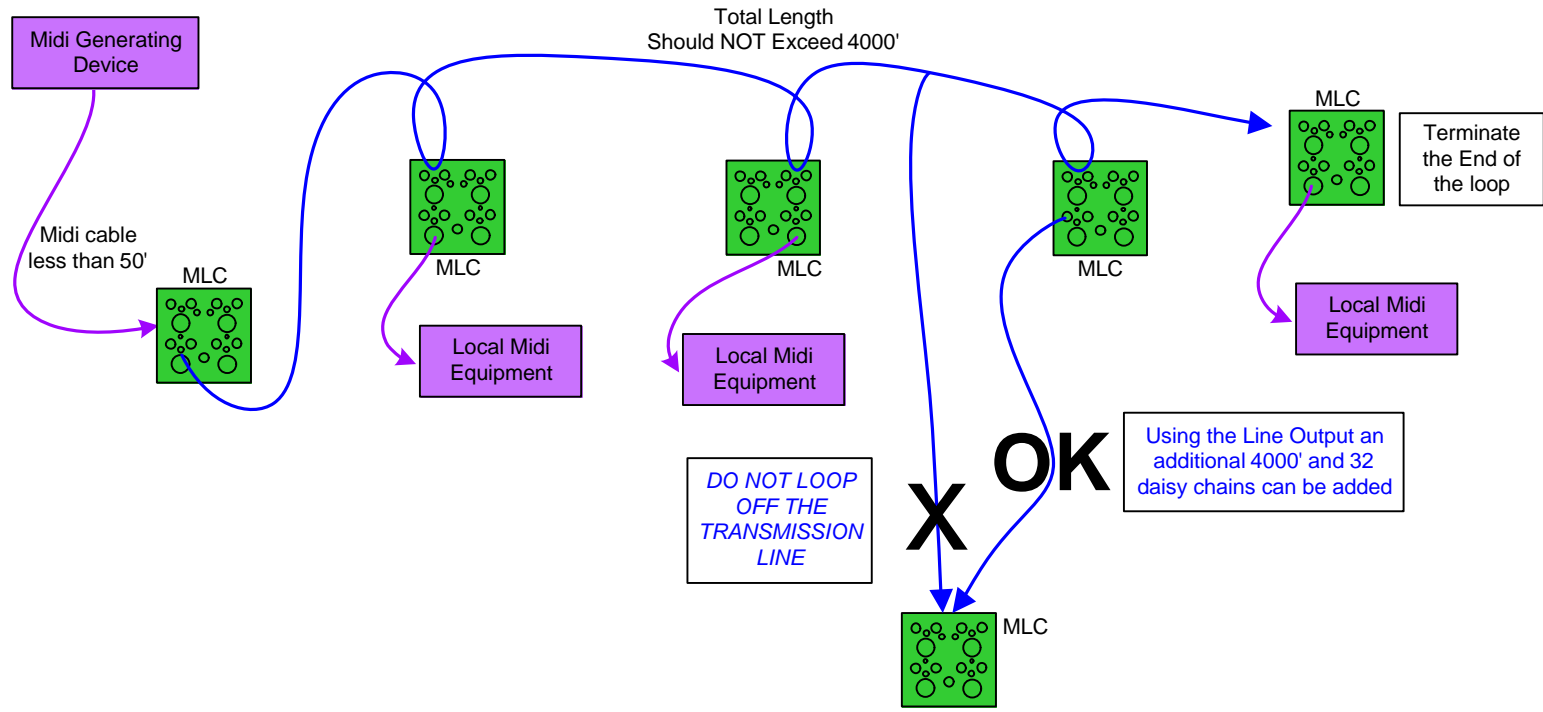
Midi Generating Device

Total Length
Should NOT Exceed 4000'

Midi cable less than 50'

MLC

MLC

Local Midi Equipment

MLC

Local Midi Equipment

MLC

MLC

Terminate the End of the loop

Local Midi Equipment

DO NOT LOOP OFF THE TRANSMISSION LINE

X

OK

Using the Line Output an additional 4000' and 32 daisy chains can be added

MLC